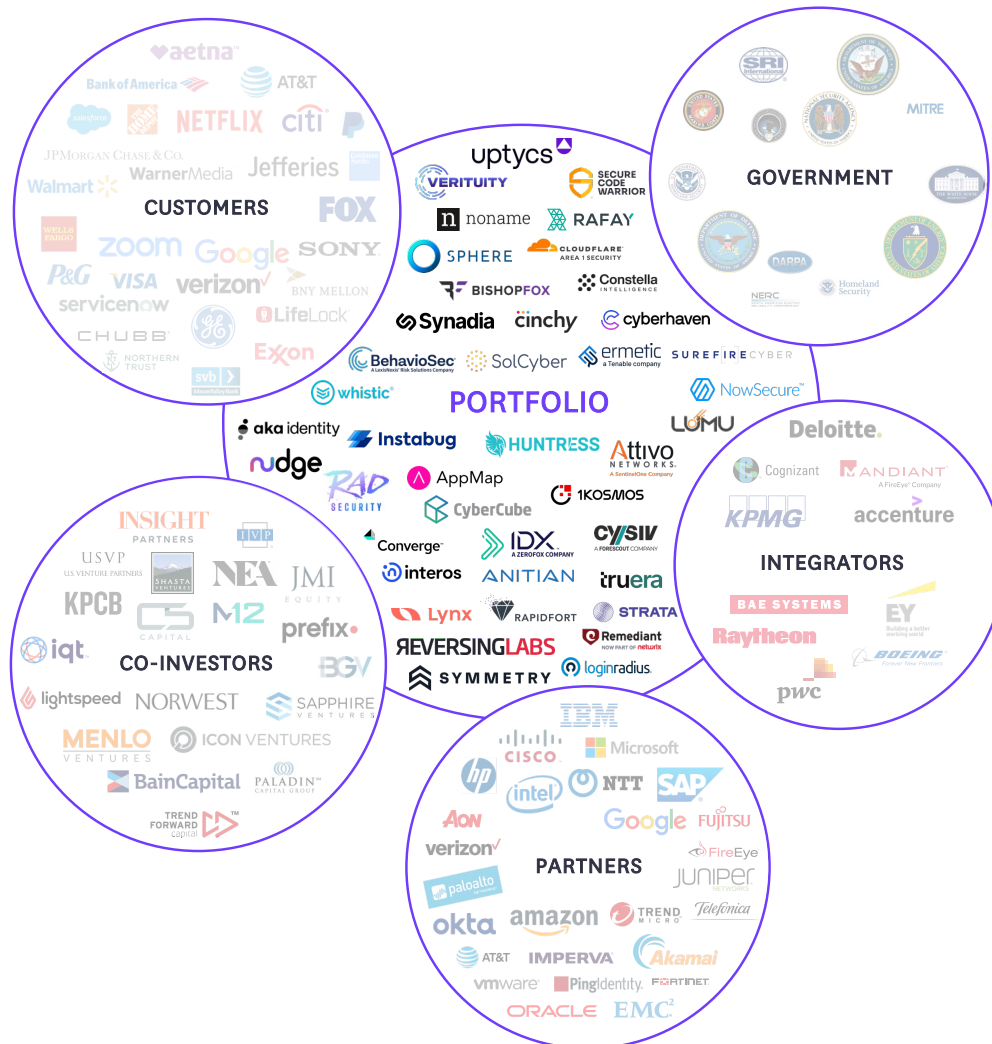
aetna
Bank of America
AT&T
salesforce
NETFLIX
citi
JPMorgan Chase & Co.
Warner Media
Jefferies
Walmart
CUSTOMERS
FOX
zoom
Google
SONY
P&G
VISA
verizon
BNY MELLON
servicenow
CHUBB
LifeLock
NORTHERN TRUST
Exxon
svb

GOVERNMENT
SRI International
MITRE
DARPA
NERC
Homeland Security

uptycs
VERITUITY
SECURE CODE WARRIOR
noname
RAFAY
SPHERE
CLOUDFLARE AREA 1 SECURITY
Constella INTELLIGENCE
BISHOPFOX
Synadia
cinchy
cyberhaven
BehavioSec A LexisNexis Risk Solutions Company
SolCyber
ermetic a Tenable company
SUREFIRECYBER
whistic
PORTFOLIO
NowSecure
aka identity
Instabug
HUNTRESS
Attivo NETWORKS A SentinelOne Company
LUMU
nudge
RAD SECURITY
AppMap
1KOSMOS
CyberCube
Converge
IDX A ZEROFOX COMPANY
CYSIV A FORESCOUT COMPANY
interos
ANITIAN
truera
Lynx
RAPIDFORT
STRATA
REVERSINGLABS
Remediant NOW PART OF netwrix
SYMMETRY
loginradius

Deloitte.
Cognizant
MANDIANT A FireEye Company
KPMG
accenture
INTEGRATORS
BAE SYSTEMS
EY Building a better working world
Raytheon
BOEING Forever New Frontiers
pwc

INSIGHT PARTNERS
IVP
USVP U.S. VENTURE PARTNERS
SHASTA VENTURES
NEA
JMI EQUITY
KPCB
CS CAPITAL
M2
prefix.
iqt
CO-INVESTORS
BGV
lightspeed
NORWEST
SAPPHIRE VENTURES
MENLO VENTURES
ICON VENTURES
BainCapital
PALADIN CAPITAL GROUP
TREND FORWARD capital

IBM
CISCO
Microsoft
hp
intel
NTT
SAP
AON
Google
FUJITSU
verizon
FireEye
PARTNERS
JUNIPER NETWORKS
paloalto networks
okta
amazon
TREND MICRO
Telefonica
AT&T
IMPERVA
Akamai
vmware
PingIdentity.
FORTINET
ORACLE
EMC²